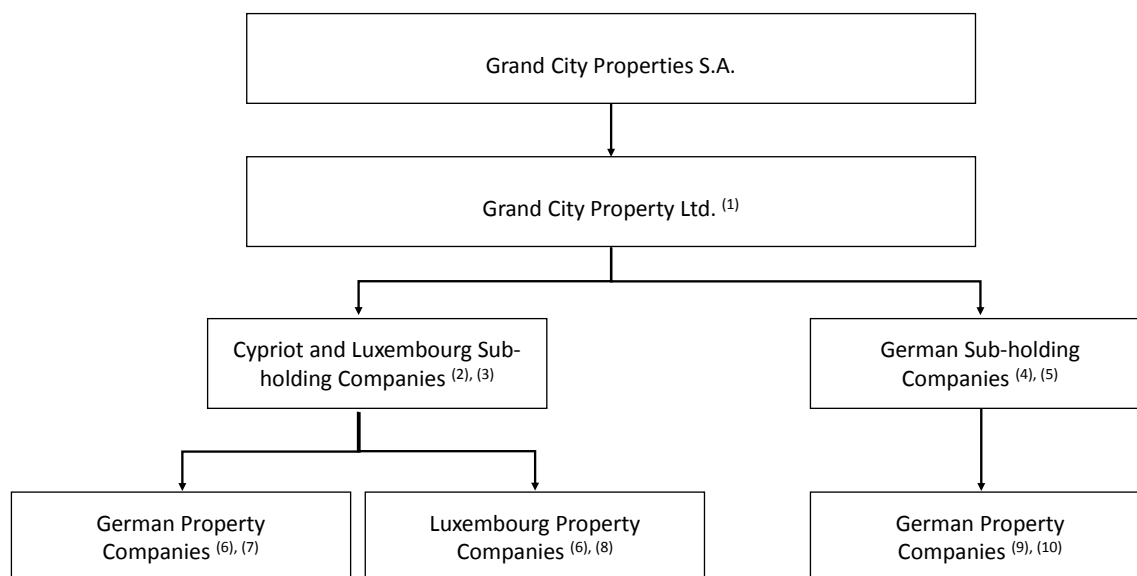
Grand City Properties S.A.

Grand City Property Ltd. $^{(1)}$

Cypriot and Luxembourg Sub-holding Companies $^{(2), (3)}$

German Sub-holding Companies $^{(4), (5)}$

German Property Companies $^{(6), (7)}$

Luxembourg Property Companies $^{(6), (8)}$

German Property Companies $^{(9), (10)}$